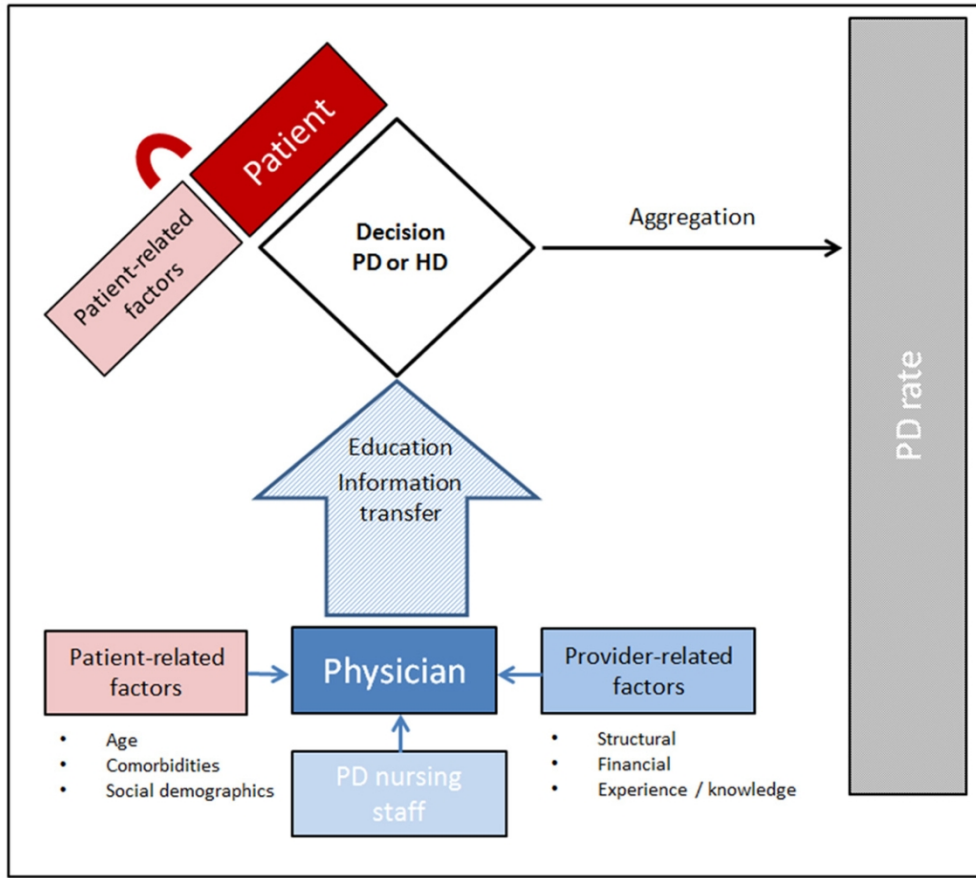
Patient

Patient-related factors

Decision PD or HD

Aggregation

PD rate

Education Information transfer

Patient-related factors

- Age
- Comorbidities
- Social demographics

Physician

PD nursing staff

Provider-related factors

- Structural
- Financial
- Experience / knowledge